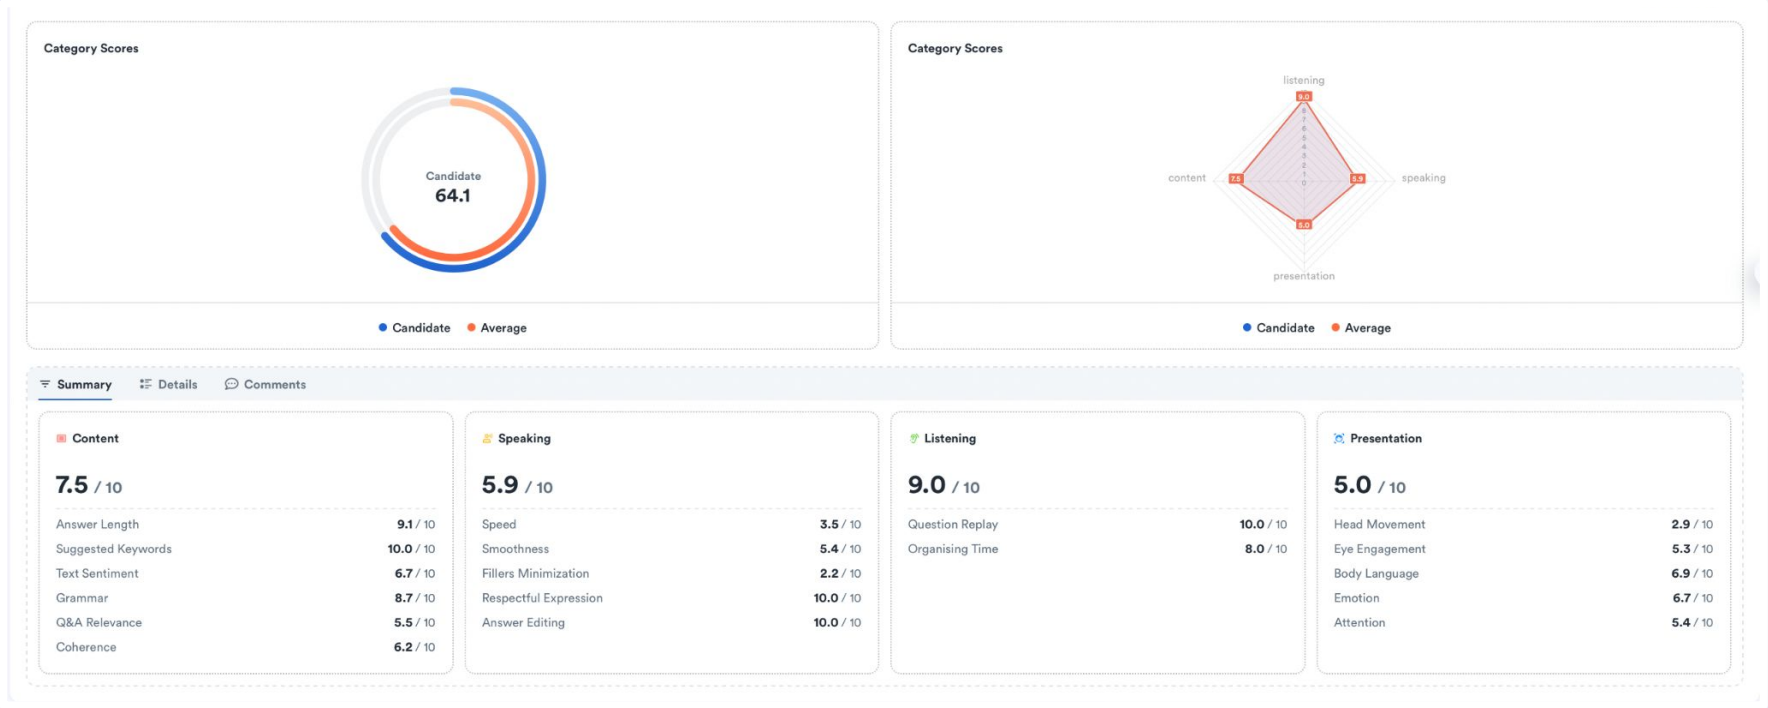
Category Scores

Candidate
64.1

Candidate Average

Category Scores

listening
9.0
content
7.5
speaking
5.9
5.0
presentation

Candidate Average

Summary Details Comments

Content

7.5 / 10

| | |
|---|---|
| Answer Length | 9.1 / 10 |
| Suggested Keywords | 10.0 / 10 |
| Text Sentiment | 6.7 / 10 |
| Grammar | 8.7 / 10 |
| Q&A Relevance | 5.5 / 10 |
| Coherence | 6.2 / 10 |

Speaking

5.9 / 10

| | |
|---|---|
| Speed | 3.5 / 10 |
| Smoothness | 5.4 / 10 |
| Fillers Minimization | 2.2 / 10 |
| Respectful Expression | 10.0 / 10 |
| Answer Editing | 10.0 / 10 |

Listening

9.0 / 10

| | |
|---|---|
| Question Replay | 10.0 / 10 |
| Organising Time | 8.0 / 10 |

Presentation

5.0 / 10

| | |
|---|---|
| Head Movement | 2.9 / 10 |
| Eye Engagement | 5.3 / 10 |
| Body Language | 6.9 / 10 |
| Emotion | 6.7 / 10 |
| Attention | 5.4 / 10 |